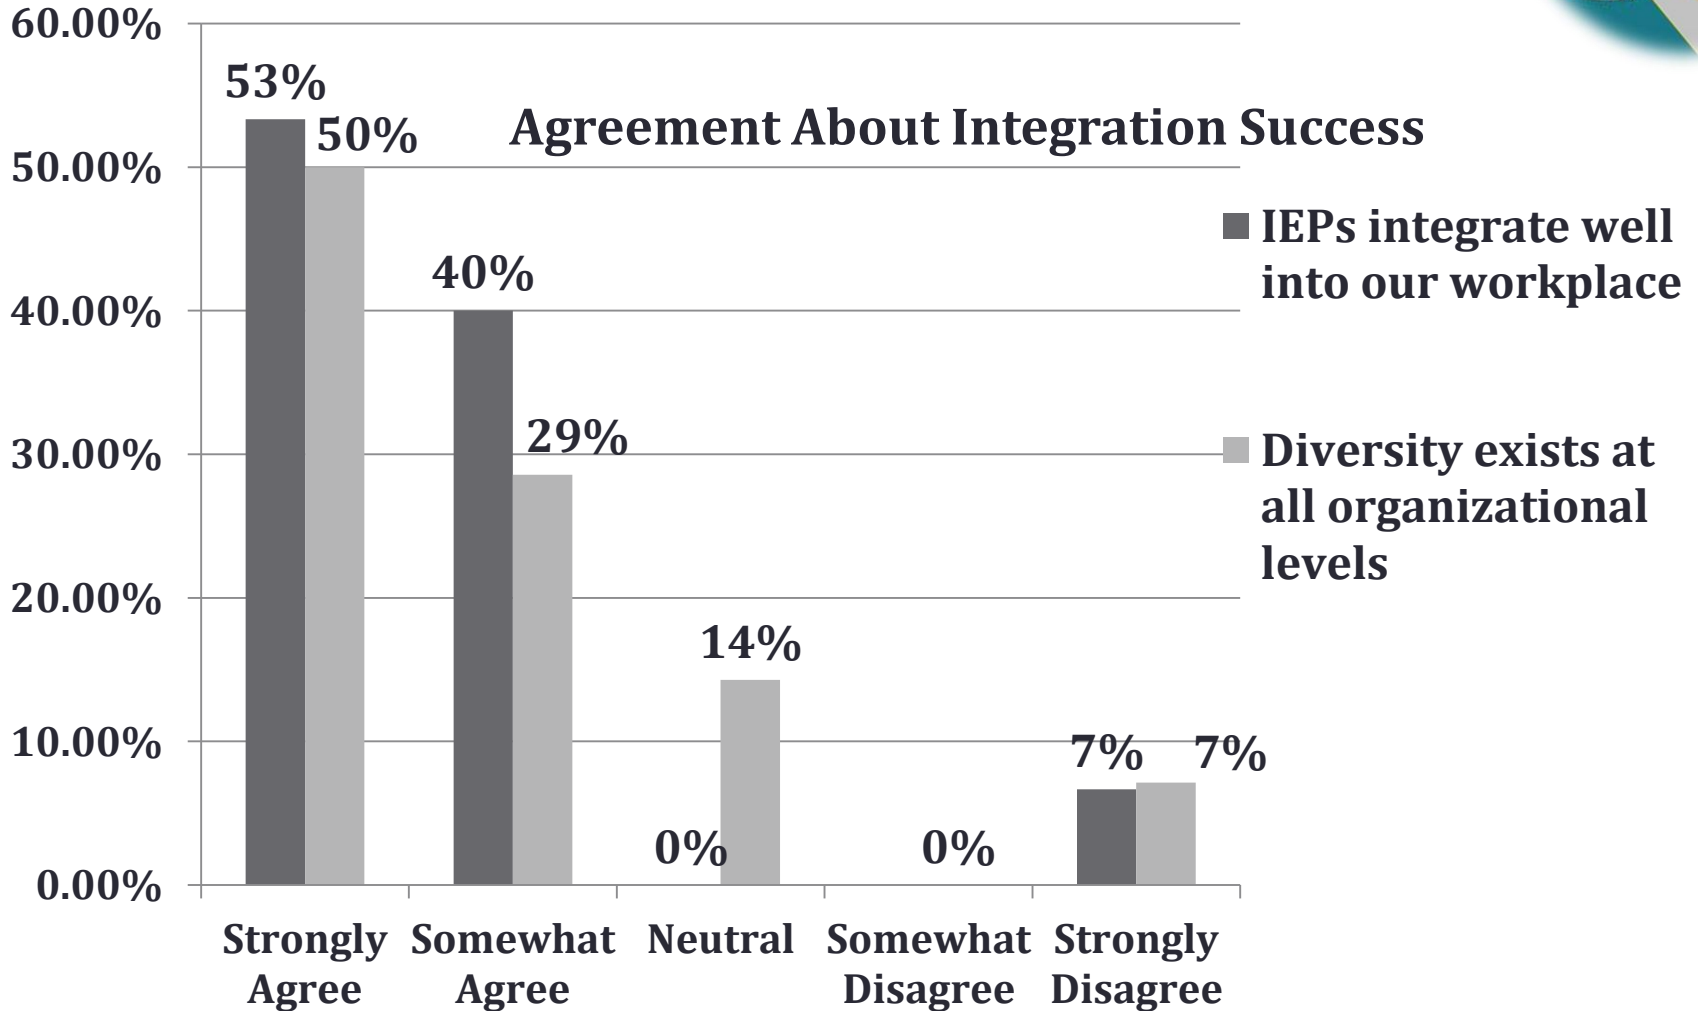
Agreement About Integration Success

60.00%
50.00%
40.00%
30.00%
20.00%
10.00%
0.00%

53%
50%
40%
29%
0%
14%
0%
7%
7%

Strongly Agree
Somewhat Agree
Neutral
Somewhat Disagree
Strongly Disagree

IEPs integrate well into our workplace
Diversity exists at all organizational levels